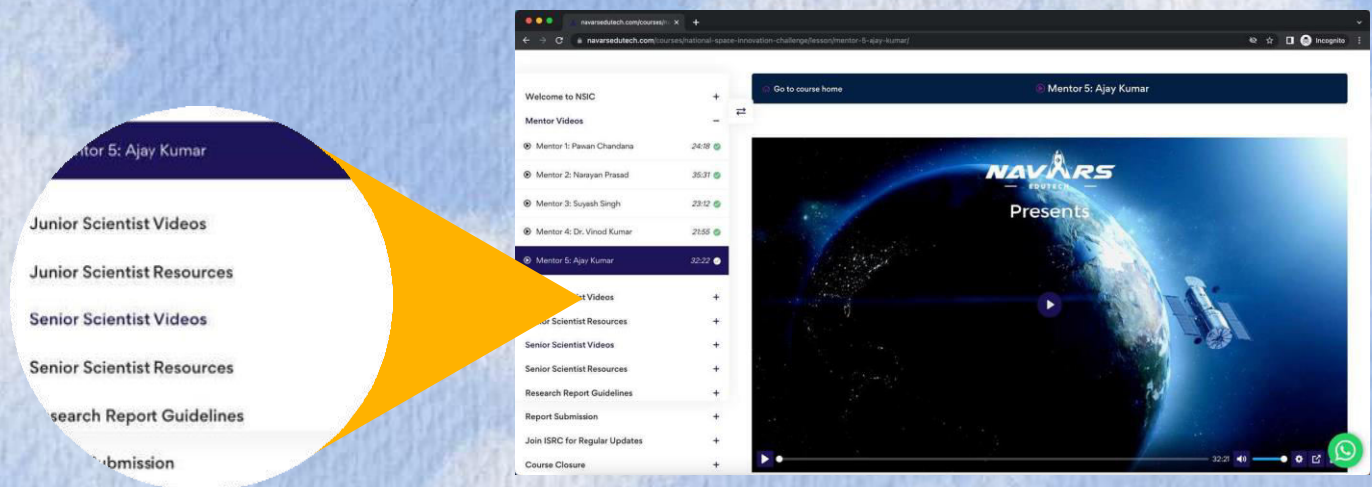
ntor 5: Ajay Kumar

Junior Scientist Videos

Junior Scientist Resources

Senior Scientist Videos

Senior Scientist Resources

esearch Report Guidelines

ubmission

navarsedutech.com/courses/n ×

navarsedutech.com/courses/national-space-innovation-challenge/lesson/mentor-5-ajay-kumar/

Incognito

Welcome to NSIC +

Mentor Videos −

Mentor 1: Pawan Chandana 24:18

Mentor 2: Narayan Prasad 35:31

Mentor 3: Suyash Singh 23:12

Mentor 4: Dr. Vinod Kumar 21:55

Mentor 5: Ajay Kumar 32:22

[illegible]t Videos +

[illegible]r Scientist Resources +

Senior Scientist Videos +

Senior Scientist Resources +

Research Report Guidelines +

Report Submission +

Join ISRC for Regular Updates +

Course Closure +

Go to course home

Mentor 5: Ajay Kumar

NAVARS EDUTECH

Presents

32:21